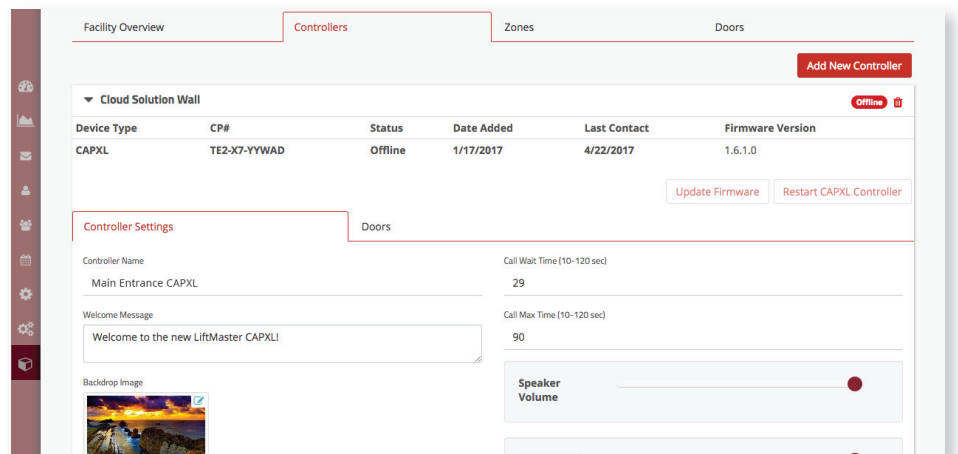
Facility Overview
Controllers
Zones
Doors

Add New Controller

Cloud Solution Wall
Offline

| Device Type | CP# | Status | Date Added | Last Contact | Firmware Version |
|---|---|---|---|---|---|
| CAPXL | TE2-X7-YYWAD | Offline | 1/17/2017 | 4/22/2017 | 1.6.1.0 |

Update Firmware
Restart CAPXL Controller

Controller Settings
Doors

Controller Name
Main Entrance CAPXL

Welcome Message
Welcome to the new LiftMaster CAPXL!

Backdrop Image

Call Wait Time (10-120 sec)
29

Call Max Time (10-120 sec)
90

Speaker Volume